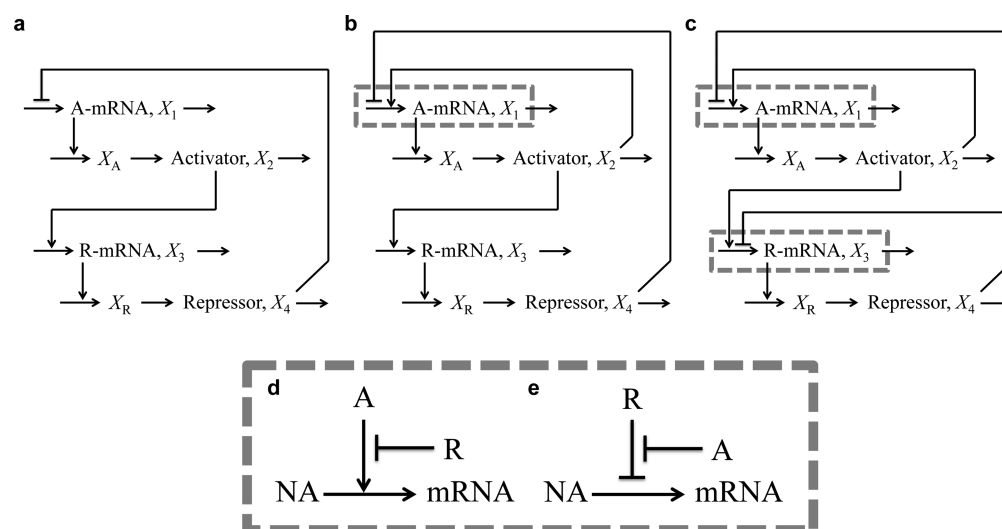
a

A-mRNA, $X_1$

$X_A$ Activator, $X_2$

R-mRNA, $X_3$

$X_R$ Repressor, $X_4$

b

A-mRNA, $X_1$

$X_A$ Activator, $X_2$

R-mRNA, $X_3$

$X_R$ Repressor, $X_4$

c

A-mRNA, $X_1$

$X_A$ Activator, $X_2$

R-mRNA, $X_3$

$X_R$ Repressor, $X_4$

d

A

R

NA mRNA

e

R

A

NA mRNA